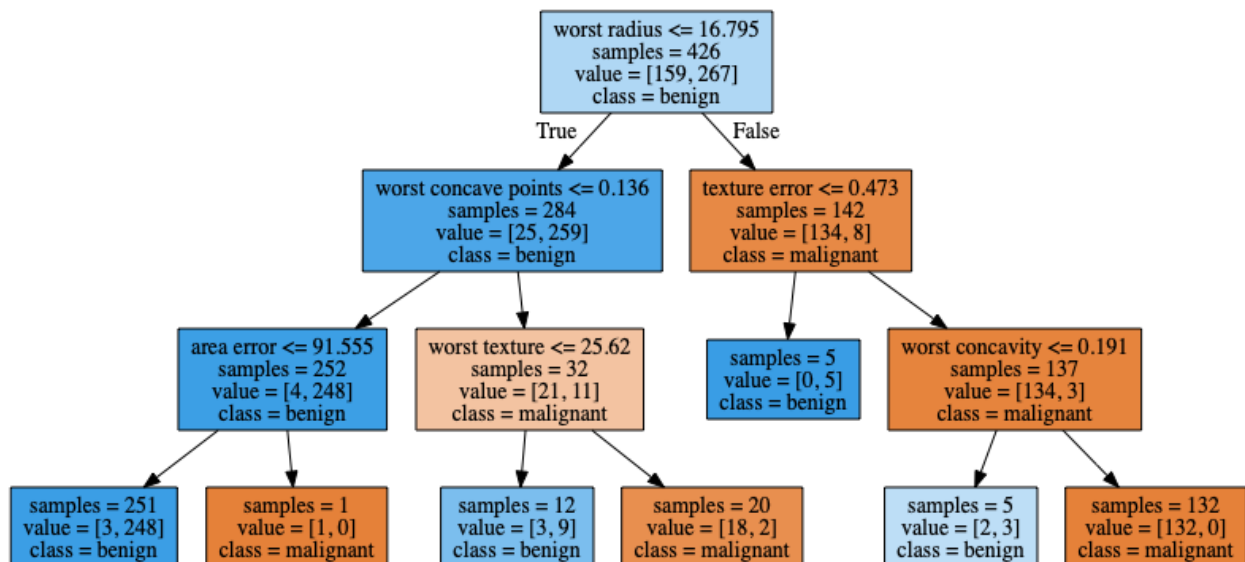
worst radius <= 16.795
samples = 426
value = [159, 267]
class = benign

True

False

worst concave points <= 0.136
samples = 284
value = [25, 259]
class = benign

texture error <= 0.473
samples = 142
value = [134, 8]
class = malignant

area error <= 91.555
samples = 252
value = [4, 248]
class = benign

worst texture <= 25.62
samples = 32
value = [21, 11]
class = malignant

samples = 5
value = [0, 5]
class = benign

worst concavity <= 0.191
samples = 137
value = [134, 3]
class = malignant

samples = 251
value = [3, 248]
class = benign

samples = 1
value = [1, 0]
class = malignant

samples = 12
value = [3, 9]
class = benign

samples = 20
value = [18, 2]
class = malignant

samples = 5
value = [2, 3]
class = benign

samples = 132
value = [132, 0]
class = malignant